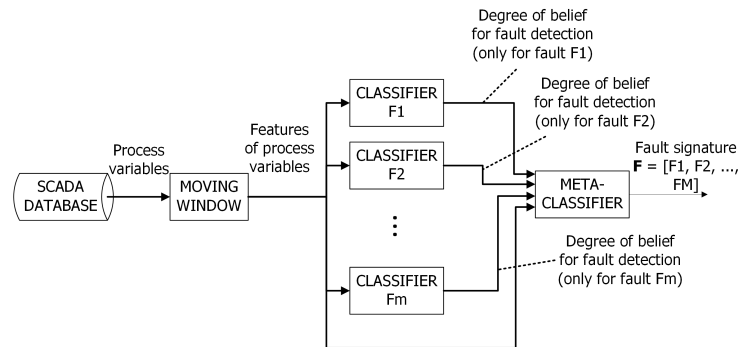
Degree of belief for fault detection (only for fault F1)

Degree of belief for fault detection (only for fault F2)

Fault signature
**F** = [F1, F2, ..., FM]

Process variables

Features of process variables

SCADA DATABASE

MOVING WINDOW

CLASSIFIER F1

CLASSIFIER F2

CLASSIFIER Fm

META-CLASSIFIER

Degree of belief for fault detection (only for fault Fm)